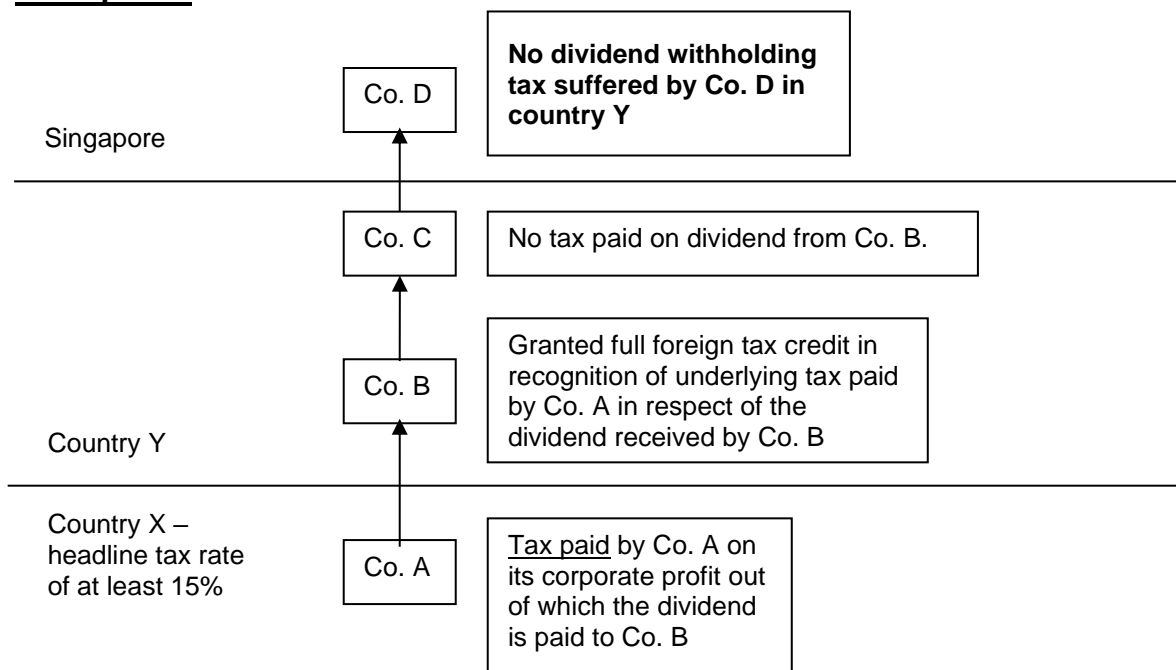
Singapore

Co. D

**No dividend withholding tax suffered by Co. D in country Y**

Co. C

No tax paid on dividend from Co. B.

Co. B

Granted full foreign tax credit in recognition of underlying tax paid by Co. A in respect of the dividend received by Co. B

Country Y

Country X – headline tax rate of at least 15%

Co. A

Tax paid by Co. A on its corporate profit out of which the dividend is paid to Co. B